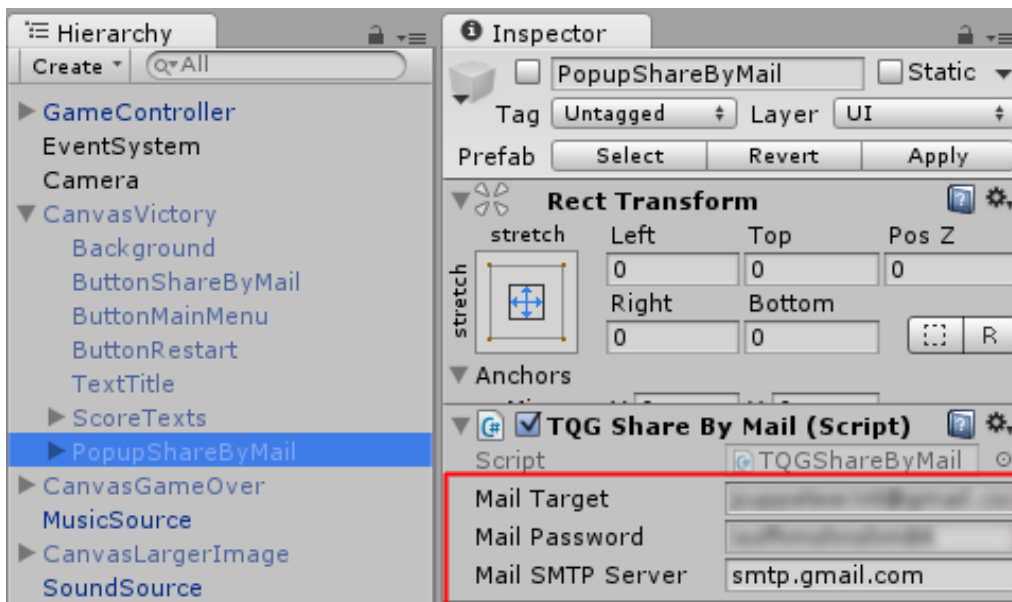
Hierarchy
Create ▾ Q▾All
GameController
EventSystem
Camera
CanvasVictory
Background
ButtonShareByMail
ButtonMainMenu
ButtonRestart
TextTitle
ScoreTexts
PopupShareByMail
CanvasGameOver
MusicSource
CanvasLargerImage
SoundSource

Inspector
PopupShareByMail
Static
Tag Untagged
Layer UI
Prefab
Select
Revert
Apply
Rect Transform
stretch
Left
Top
Pos Z
stretch
0
0
0
Right
Bottom
0
0
R
Anchors
TQG Share By Mail (Script)
Script
TQGShareByMail
Mail Target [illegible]
Mail Password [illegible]
Mail SMTP Server smtp.gmail.com